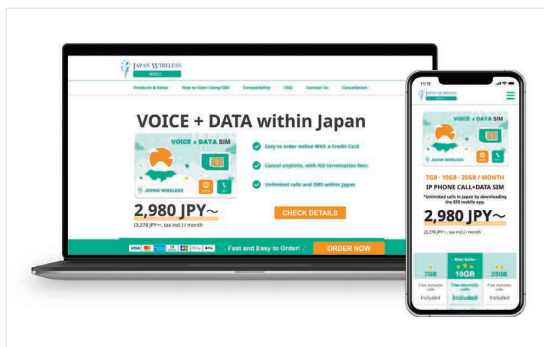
JAPAN WIRELESS
MOBILE

Products & Rates  How to Start Using SIM  Compatibility  FAQ  Contact Us  Cancellation

VOICE + DATA within Japan

VOICE + DATA SIM

JAPAN WIRELESS

Easy to order online With a Credit Card

Cancel anytime, with NO termination fees

Unlimited calls and SMS within Japan

2,980 JPY～
(3,278 JPY～, tax incl.) / month

CHECK DETAILS

Fast and Easy to Order!

ORDER NOW

15:13

JAPAN WIRELESS

7GB · 10GB · 25GB / MONTH
IP PHONE CALL+DATA SIM
*Unlimited calls in Japan by downloading the 050 mobile app.

2,980 JPY～
(3,278 JPY～, tax incl.) / month

Best Seller

| 7GB | 10GB | 25GB |
|---|---|---|
| Free domestic calls | Free domestic calls | Free domestic calls |
| Included | Included | Included |